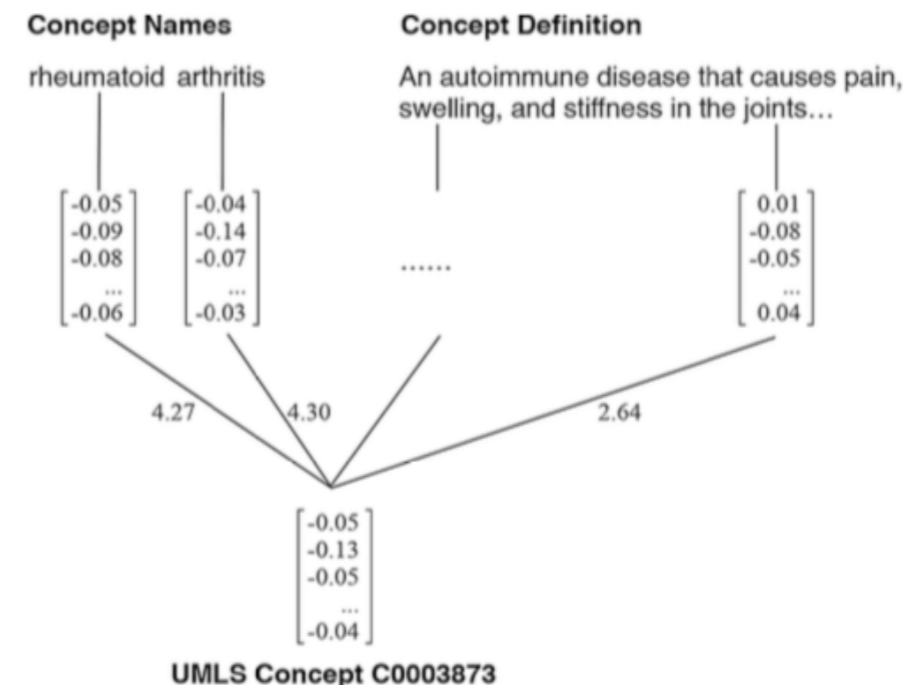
Concept Names

Concept Definition

rheumatoid arthritis

An autoimmune disease that causes pain, swelling, and stiffness in the joints…

$\begin{bmatrix} -0.05 \\ -0.09 \\ -0.08 \\ \ldots \\ -0.06 \end{bmatrix}$ $\begin{bmatrix} -0.04 \\ -0.14 \\ -0.07 \\ \ldots \\ -0.03 \end{bmatrix}$ …… $\begin{bmatrix} 0.01 \\ -0.08 \\ -0.05 \\ \ldots \\ 0.04 \end{bmatrix}$

4.27 4.30 2.64

$\begin{bmatrix} -0.05 \\ -0.13 \\ -0.05 \\ \ldots \\ -0.04 \end{bmatrix}$

UMLS Concept C0003873